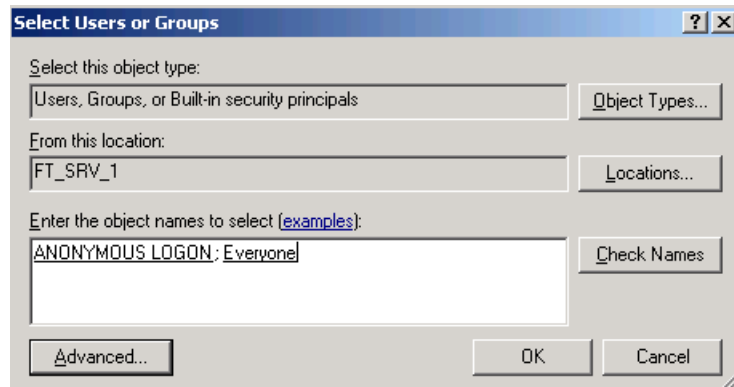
Select Users or Groups

?

X

Select this object type:

Users, Groups, or Built-in security principals

Object Types...

From this location:

FT_SRV_1

Locations...

Enter the object names to select (examples):

ANONYMOUS LOGON; Everyone

Check Names

Advanced...

OK

Cancel